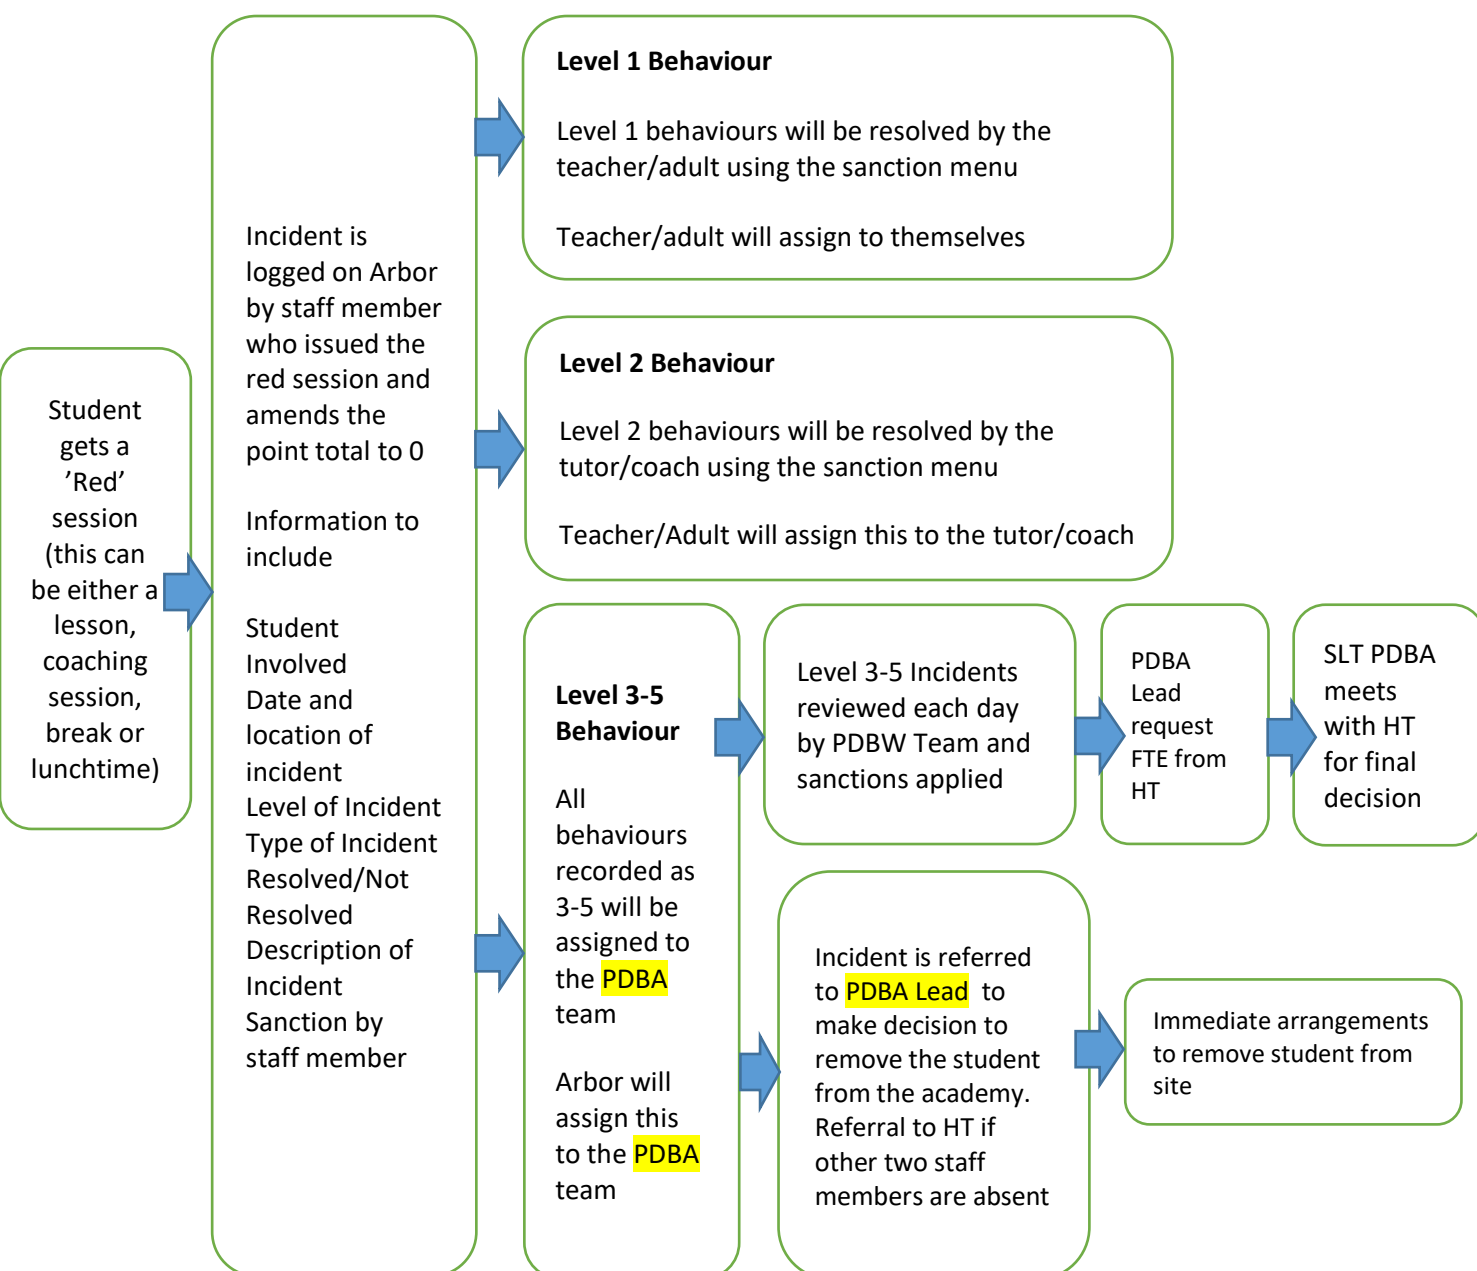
Student gets a 'Red' session (this can be either a lesson, coaching session, break or lunchtime)

Incident is logged on Arbor by staff member who issued the red session and amends the point total to 0

Information to include

Student Involved
Date and location of incident
Level of Incident
Type of Incident
Resolved/Not Resolved
Description of Incident
Sanction by staff member

**Level 1 Behaviour**

Level 1 behaviours will be resolved by the teacher/adult using the sanction menu

Teacher/adult will assign to themselves

**Level 2 Behaviour**

Level 2 behaviours will be resolved by the tutor/coach using the sanction menu

Teacher/Adult will assign this to the tutor/coach

**Level 3-5 Behaviour**

All behaviours recorded as 3-5 will be assigned to the PDBA team

Arbor will assign this to the PDBA team

Level 3-5 Incidents reviewed each day by PDBW Team and sanctions applied

PDBA Lead request FTE from HT

SLT PDBA meets with HT for final decision

Incident is referred to PDBA Lead to make decision to remove the student from the academy. Referral to HT if other two staff members are absent

Immediate arrangements to remove student from site